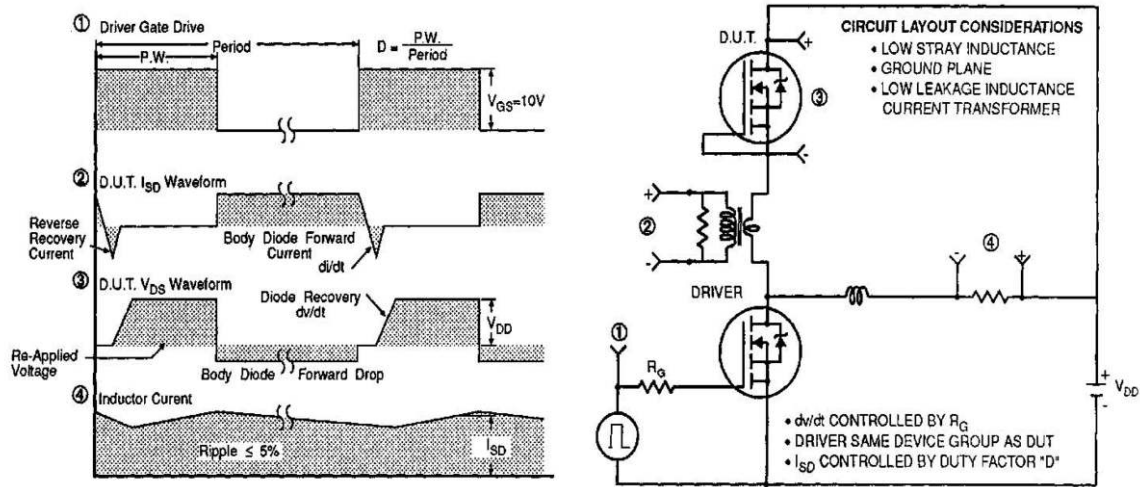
① Driver Gate Drive

P.W.

Period

D = $\frac{\text{P.W.}}{\text{Period}}$

$V_{GS}$=10V

② D.U.T. $I_{SD}$ Waveform

Reverse Recovery Current

Body Diode Forward Current

di/dt

③ D.U.T. $V_{DS}$ Waveform

Diode Recovery dv/dt

$V_{DD}$

Re-Applied Voltage

Body Diode Forward Drop

④ Inductor Current

Ripple ≤ 5%

$I_{SD}$

D.U.T.

+

③

-

CIRCUIT LAYOUT CONSIDERATIONS
• LOW STRAY INDUCTANCE
• GROUND PLANE
• LOW LEAKAGE INDUCTANCE CURRENT TRANSFORMER

+

②

-

DRIVER

-

④

+

①

$R_G$

+ $V_{DD}$ -

• dv/dt CONTROLLED BY $R_G$
• DRIVER SAME DEVICE GROUP AS DUT
• $I_{SD}$ CONTROLLED BY DUTY FACTOR "D"